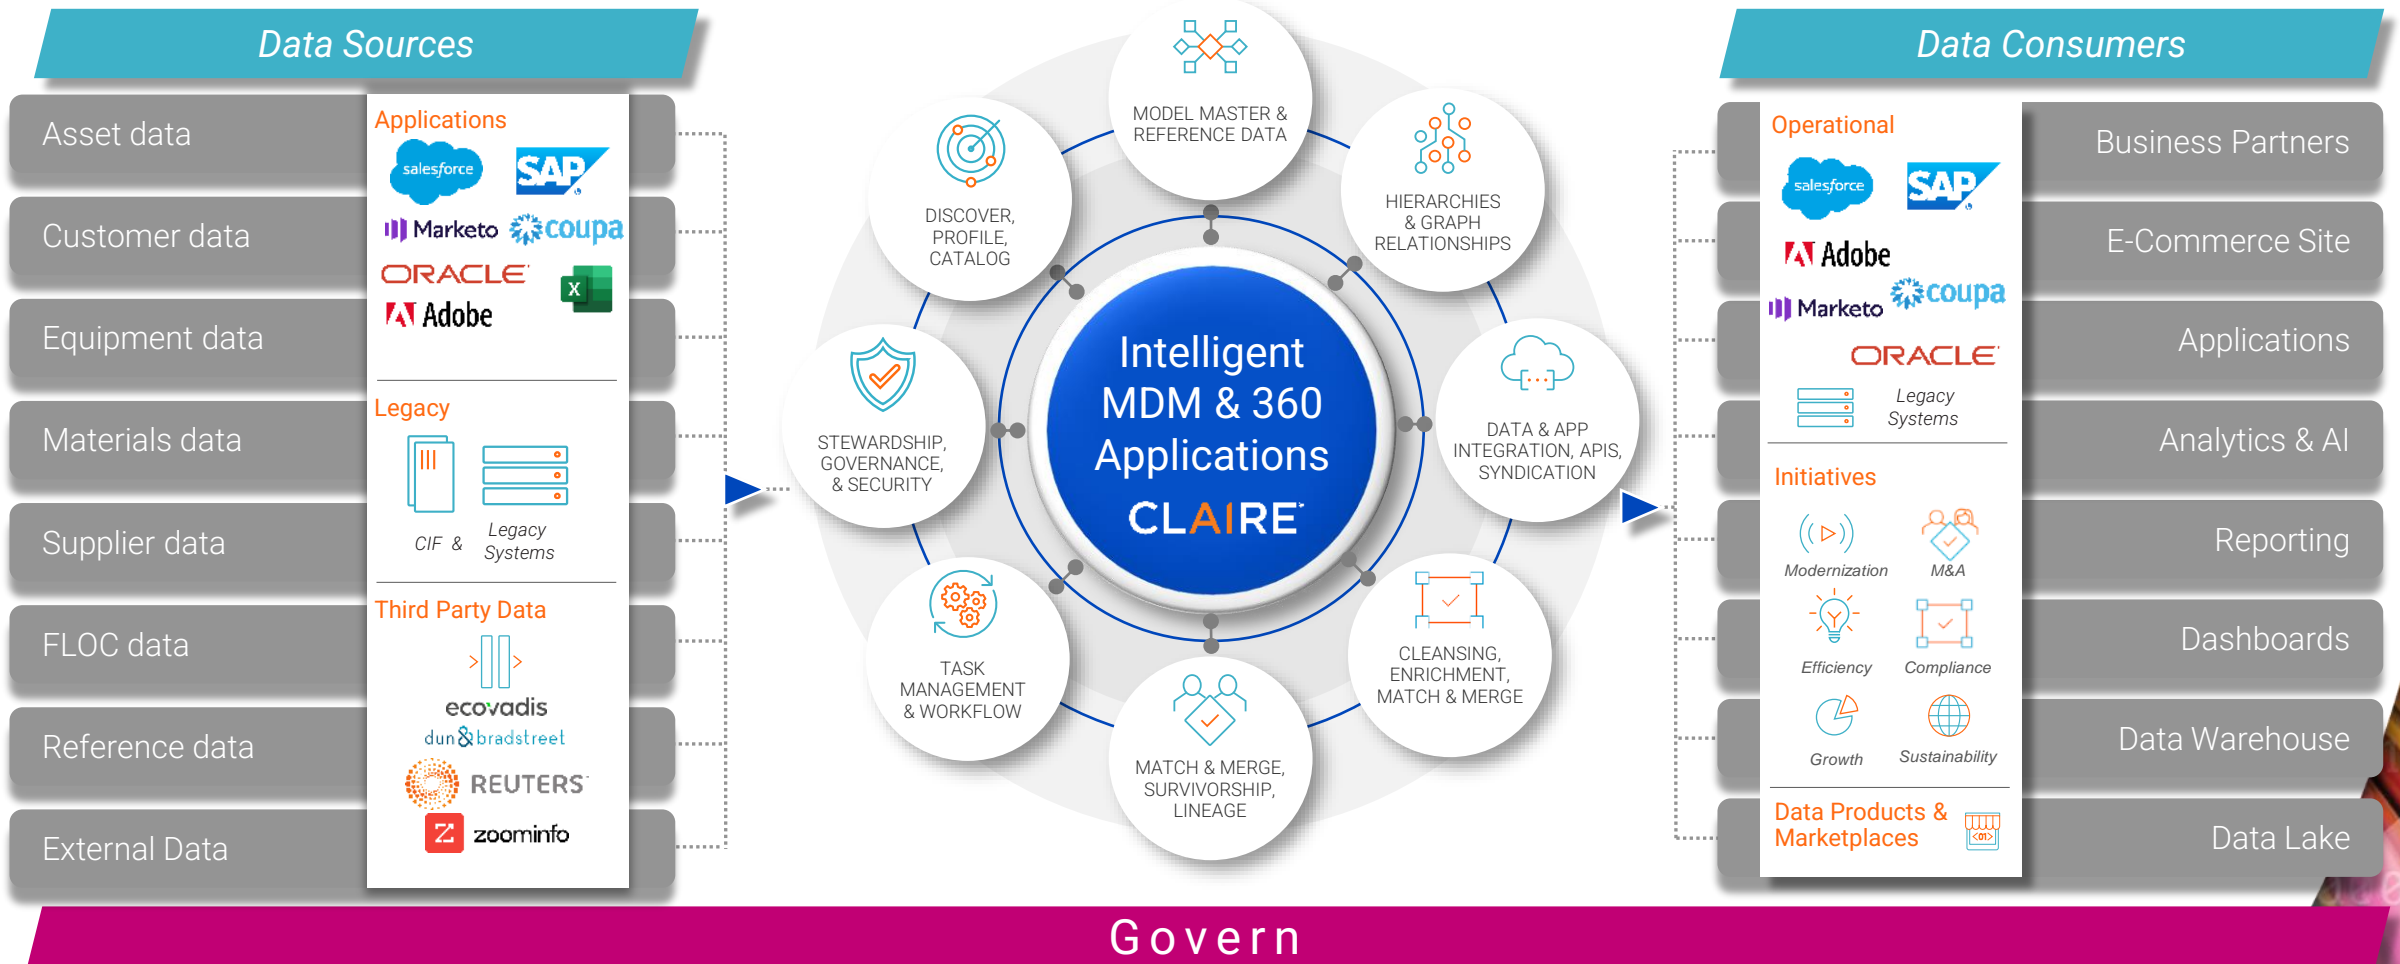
Data Sources

Asset data
Customer data
Equipment data
Materials data
Supplier data
FLOC data
Reference data
External Data

Applications
salesforce
SAP
Marketo
coupa
ORACLE
Adobe

Legacy
CIF &
Legacy Systems

Third Party Data
ecovadis
dun & bradstreet
REUTERS
zoominfo

MODEL MASTER & REFERENCE DATA
HIERARCHIES & GRAPH RELATIONSHIPS
DATA & APP INTEGRATION, APIS, SYNDICATION
CLEANSING, ENRICHMENT, MATCH & MERGE
MATCH & MERGE, SURVIVORSHIP, LINEAGE
TASK MANAGEMENT & WORKFLOW
STEWARDSHIP, GOVERNANCE, & SECURITY
DISCOVER, PROFILE, CATALOG

Intelligent MDM & 360 Applications
CLAIRE

Data Consumers

Operational
salesforce
SAP
Adobe
Marketo
coupa
ORACLE
Legacy Systems

Initiatives
Modernization
M&A
Efficiency
Compliance
Growth
Sustainability

Data Products & Marketplaces

Business Partners
E-Commerce Site
Applications
Analytics & AI
Reporting
Dashboards
Data Warehouse
Data Lake

Govern